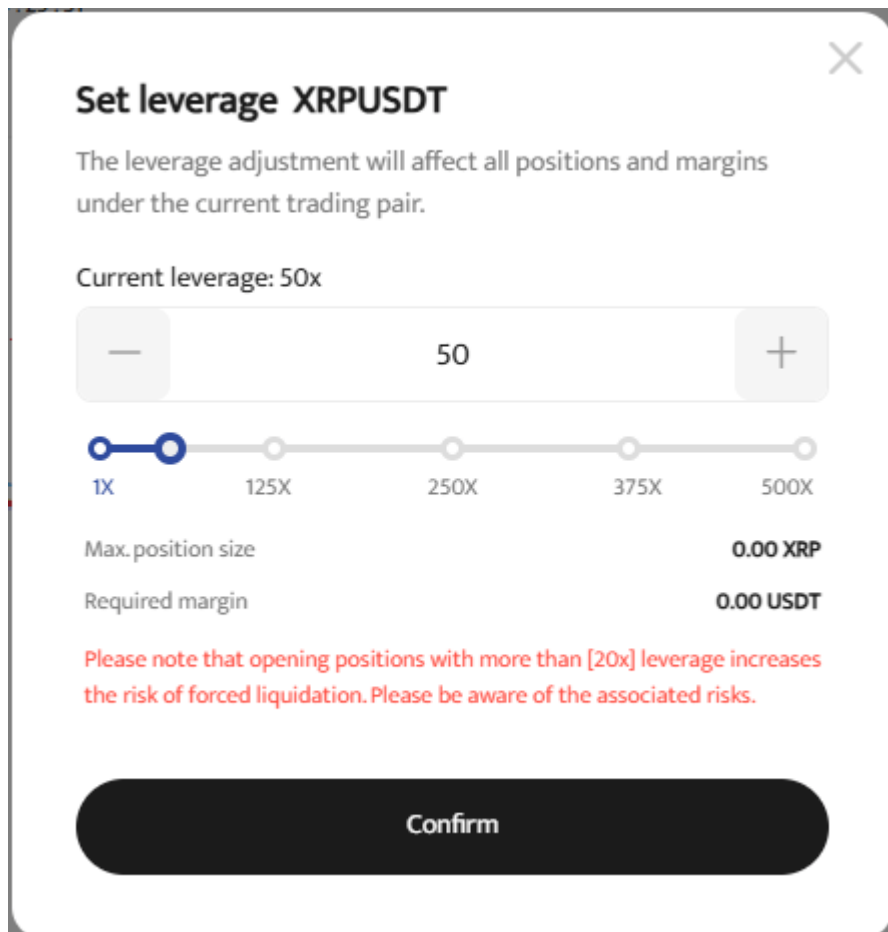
Set leverage XRPUSDT

The leverage adjustment will affect all positions and margins under the current trading pair.

Current leverage: 50x

—
50
+

1X
125X
250X
375X
500X

Max. position size
0.00 XRP

Required margin
0.00 USDT

Please note that opening positions with more than [20x] leverage increases the risk of forced liquidation. Please be aware of the associated risks.

Confirm